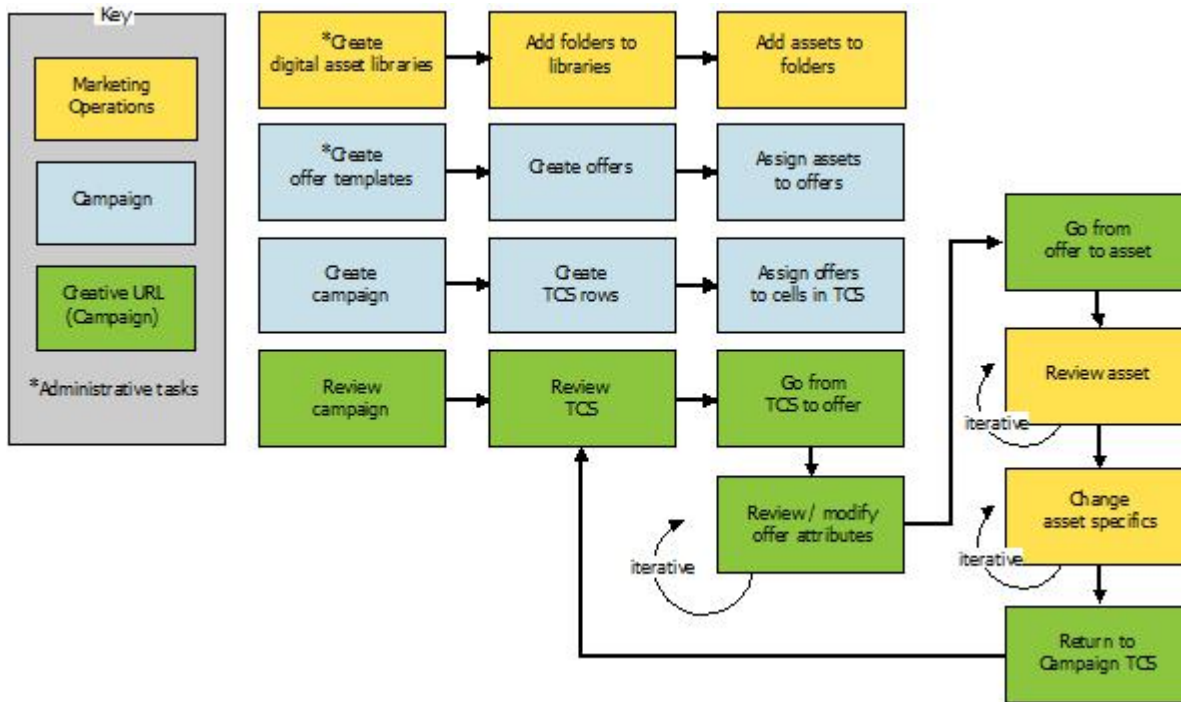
Key

Marketing Operations

Campaign

Creative URL (Campaign)

*Administrative tasks

*Create digital asset libraries

Add folders to libraries

Add assets to folders

*Create offer templates

Create offers

Assign assets to offers

Create campaign

Create TCS rows

Assign offers to cells in TCS

Review campaign

Review TCS

Go from TCS to offer

Review/ modify offer attributes

iterative

Go from offer to asset

Review asset

iterative

Change asset specifics

iterative

Return to Campaign TCS